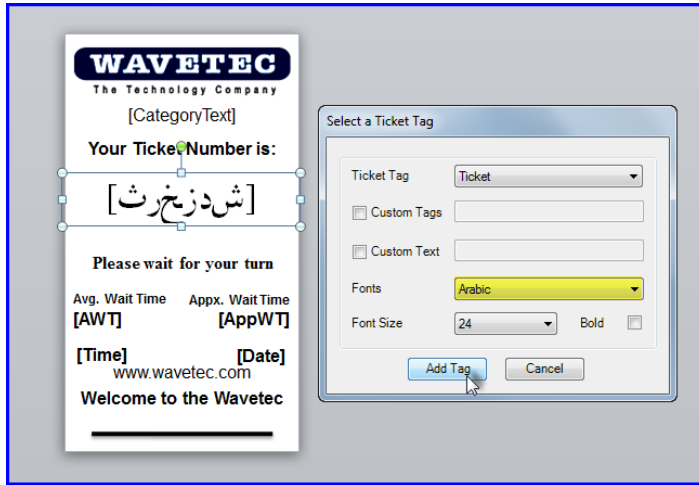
WAVETEC
The Technology Company
[CategoryText]
Your Ticket Number is:
[شدزخرث]
Please wait for your turn
Avg. Wait Time
[AWT]
Appx. Wait Time
[AppWT]
[Time]
[Date]
www.wavetec.com
Welcome to the Wavetec

Select a Ticket Tag
Ticket Tag
Ticket
Custom Tags
Custom Text
Fonts
Arabic
Font Size
24
Bold
Add Tag
Cancel